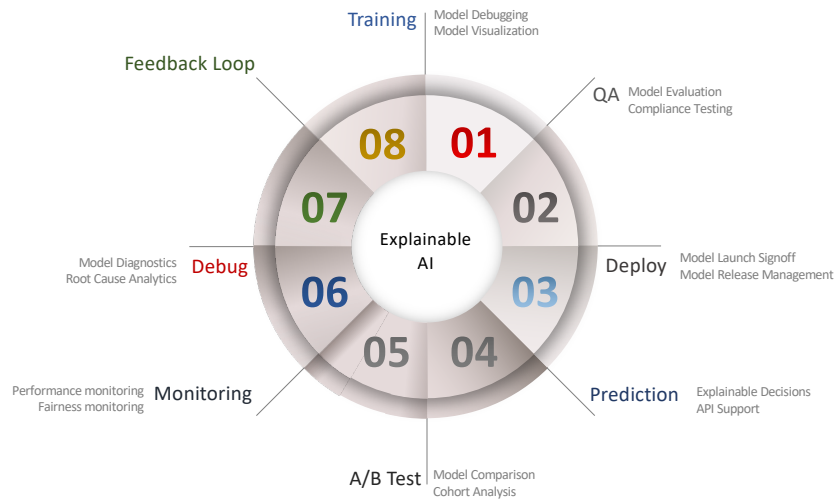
Training
Model Debugging
Model Visualization

Feedback Loop

QA
Model Evaluation
Compliance Testing

08
01
07
02

Explainable AI

Model Diagnostics
Root Cause Analytics
Debug

Deploy
Model Launch Signoff
Model Release Management

06
03
05
04

Performance monitoring
Fairness monitoring
Monitoring

Prediction
Explainable Decisions
API Support

A/B Test
Model Comparison
Cohort Analysis